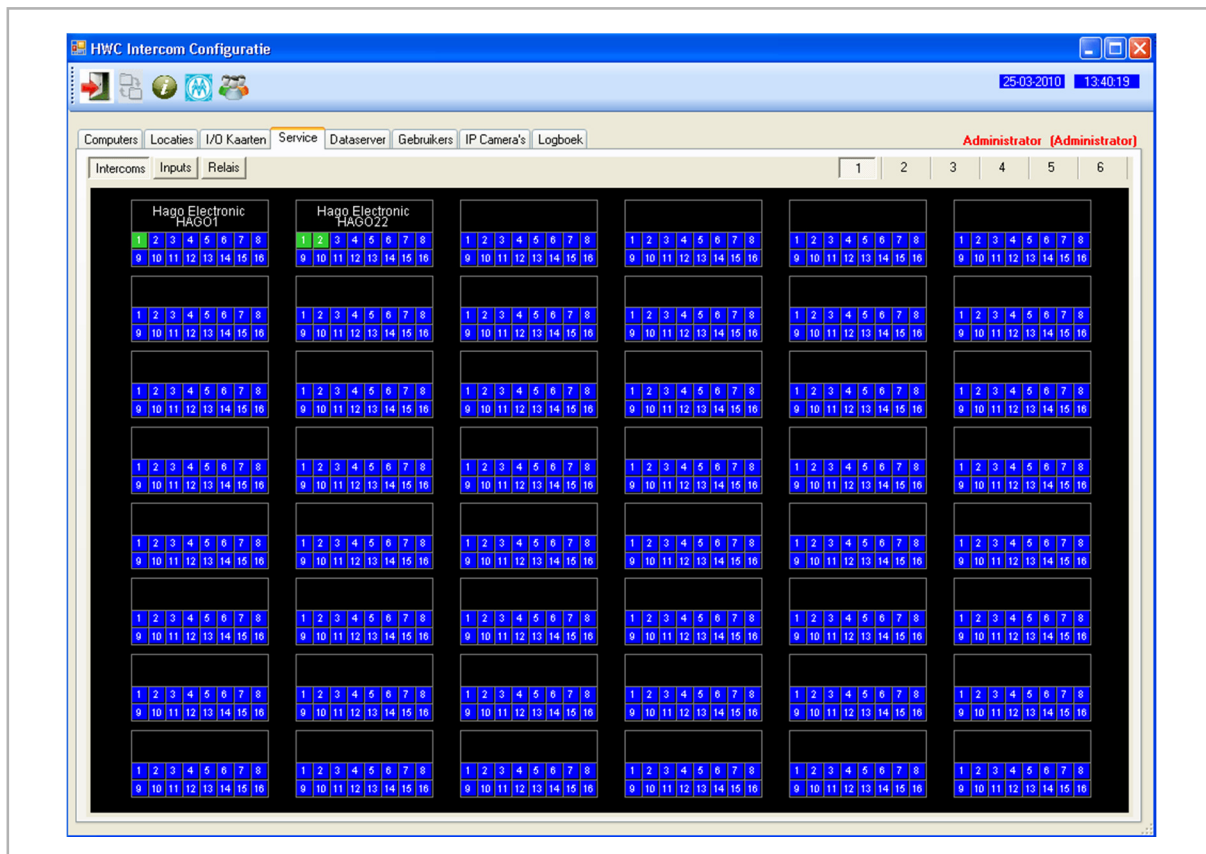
HWC Intercom Configuratie

25-03-2010 13:40:19

Computers | Locaties | I/O Kaarten | Service | Dataserver | Gebruikers | IP Camera's | Logboek

Administrator (Administrator)

Intercoms | Inputs | Relais

1 2 3 4 5 6

Hago Electronic HAGO1
1 2 3 4 5 6 7 8
9 10 11 12 13 14 15 16

Hago Electronic HAGO22
1 2 3 4 5 6 7 8
9 10 11 12 13 14 15 16

1 2 3 4 5 6 7 8
9 10 11 12 13 14 15 16